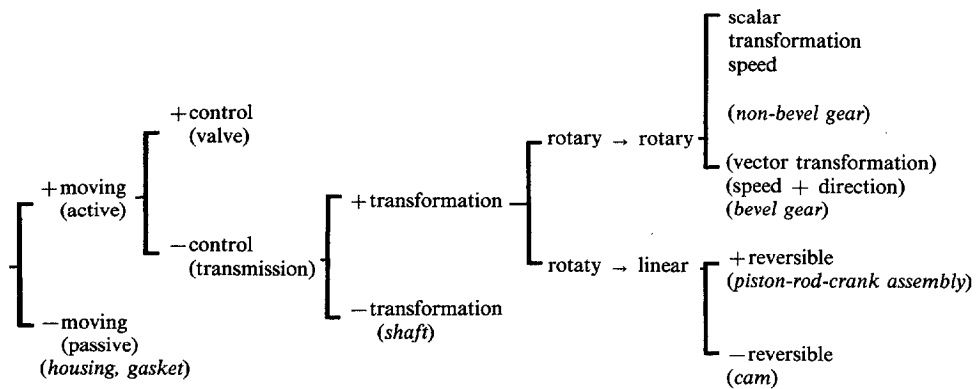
+moving (active)

+control (valve)

−control (transmission)

+transformation

rotary → rotary

scalar transformation speed

(*non-bevel gear*)

(vector transformation) (speed + direction) (*bevel gear*)

rotaty → linear

+reversible (*piston-rod-crank assembly*)

−reversible (*cam*)

−transformation (*shaft*)

−moving (passive) (*housing, gasket*)